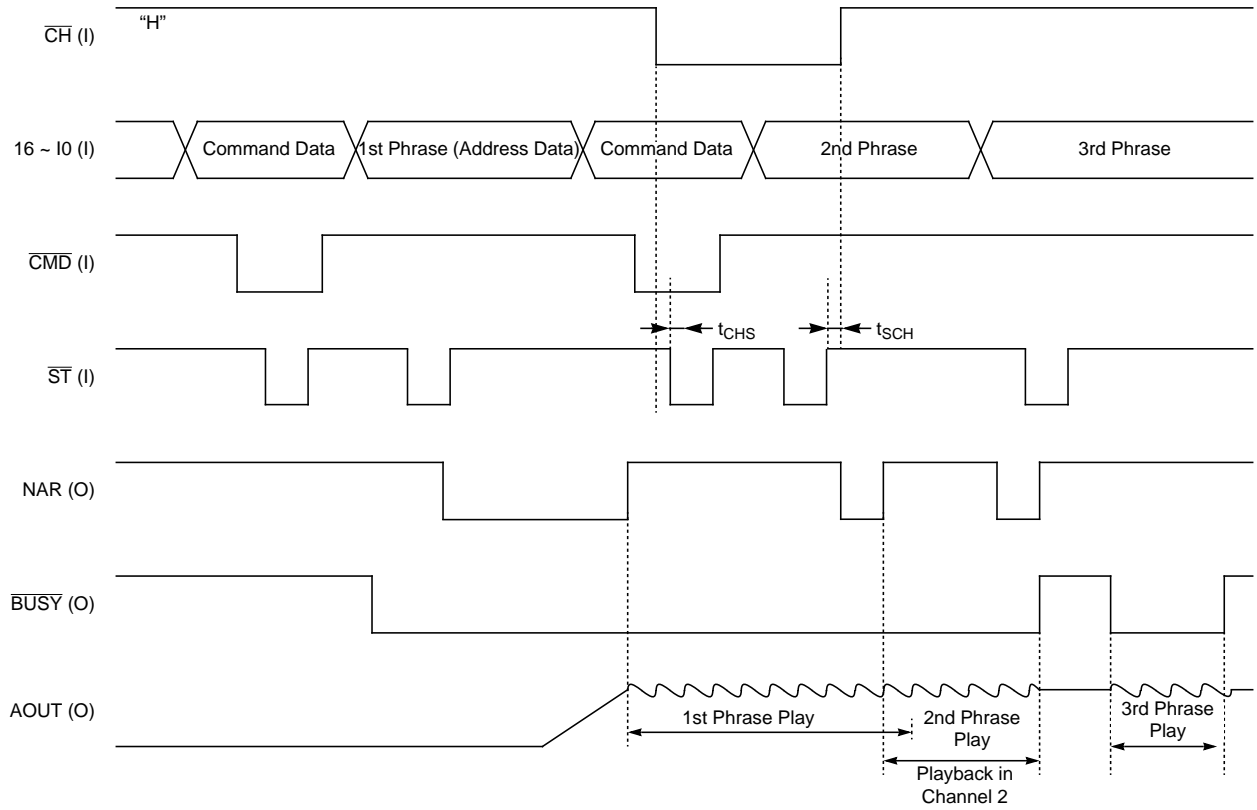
$\overline{CH}$ (I)
"H"

16 ~ I0 (I)
Command Data
1st Phrase (Address Data)
Command Data
2nd Phrase
3rd Phrase

$\overline{CMD}$ (I)

$t_{CHS}$
$t_{SCH}$

$\overline{ST}$ (I)

NAR (O)

$\overline{BUSY}$ (O)

AOUT (O)

1st Phrase Play
2nd Phrase Play
3rd Phrase Play
Playback in Channel 2